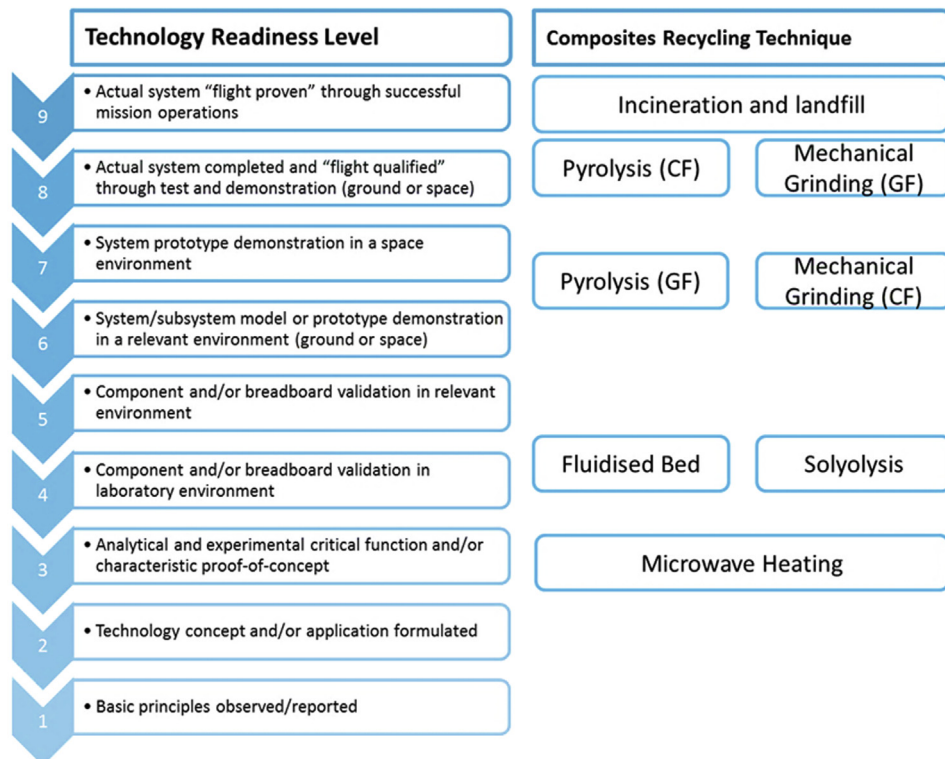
Technology Readiness Level

Composites Recycling Technique

9
• Actual system "flight proven" through successful mission operations

Incineration and landfill

8
• Actual system completed and "flight qualified" through test and demonstration (ground or space)

Pyrolysis (CF)

Mechanical Grinding (GF)

7
• System prototype demonstration in a space environment

Pyrolysis (GF)

Mechanical Grinding (CF)

6
• System/subsystem model or prototype demonstration in a relevant environment (ground or space)

5
• Component and/or breadboard validation in relevant environment

4
• Component and/or breadboard validation in laboratory environment

Fluidised Bed

Solyolysis

3
• Analytical and experimental critical function and/or characteristic proof-of-concept

Microwave Heating

2
• Technology concept and/or application formulated

1
• Basic principles observed/reported